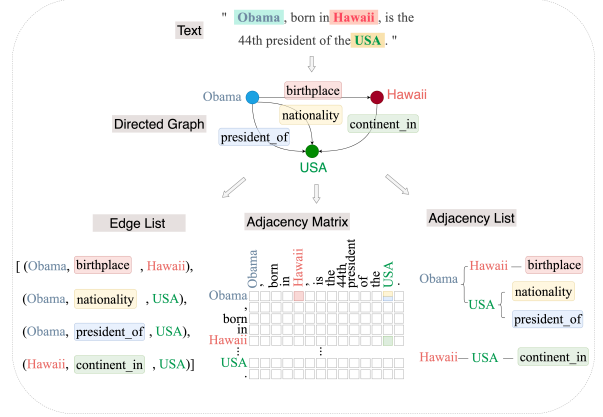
Text

" Obama , born in Hawaii , is the 44th president of the USA . "

Directed Graph

Obama

birthplace

Hawaii

nationality

president_of

continent_in

USA

Edge List

[ (Obama, birthplace , Hawaii),

(Obama, nationality , USA),

(Obama, president_of , USA),

(Hawaii, continent_in , USA)]

Adjacency Matrix

Obama , born in Hawaii , is the 44th president of the USA .

Obama
,
born
in
Hawaii
⋮
USA
.

⋮

Adjacency List

Obama

Hawaii — birthplace

USA

nationality

president_of

Hawaii— USA — continent_in